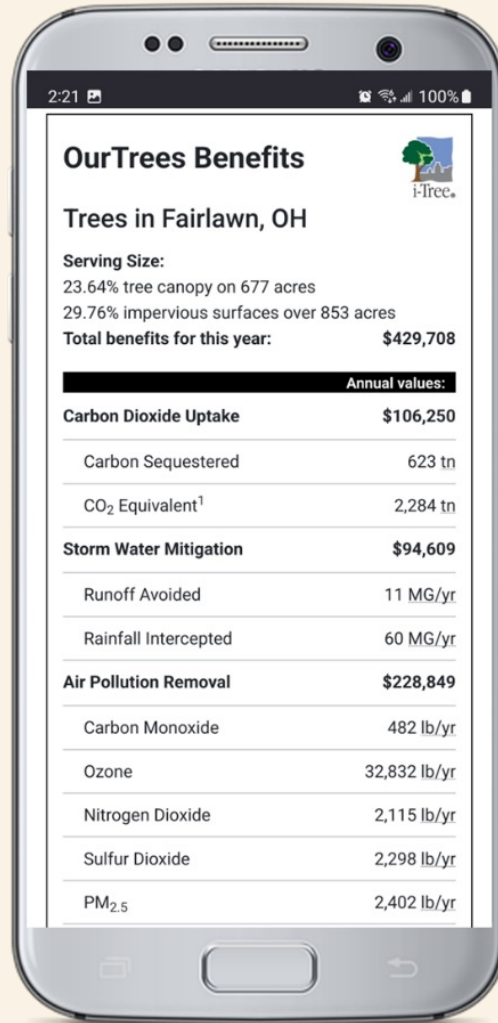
2:21

100%

OurTrees Benefits

i-Tree.

Trees in Fairlawn, OH

Serving Size:
23.64% tree canopy on 677 acres
29.76% impervious surfaces over 853 acres

| Total benefits for this year: | $429,708 |
|---|---|
| | Annual values: |
| Carbon Dioxide Uptake | $106,250 |
| Carbon Sequestered | 623 tn |
| $CO_2$ Equivalent$^1$ | 2,284 tn |
| Storm Water Mitigation | $94,609 |
| Runoff Avoided | 11 MG/yr |
| Rainfall Intercepted | 60 MG/yr |
| Air Pollution Removal | $228,849 |
| Carbon Monoxide | 482 lb/yr |
| Ozone | 32,832 lb/yr |
| Nitrogen Dioxide | 2,115 lb/yr |
| Sulfur Dioxide | 2,298 lb/yr |
| $PM_{2.5}$ | 2,402 lb/yr |